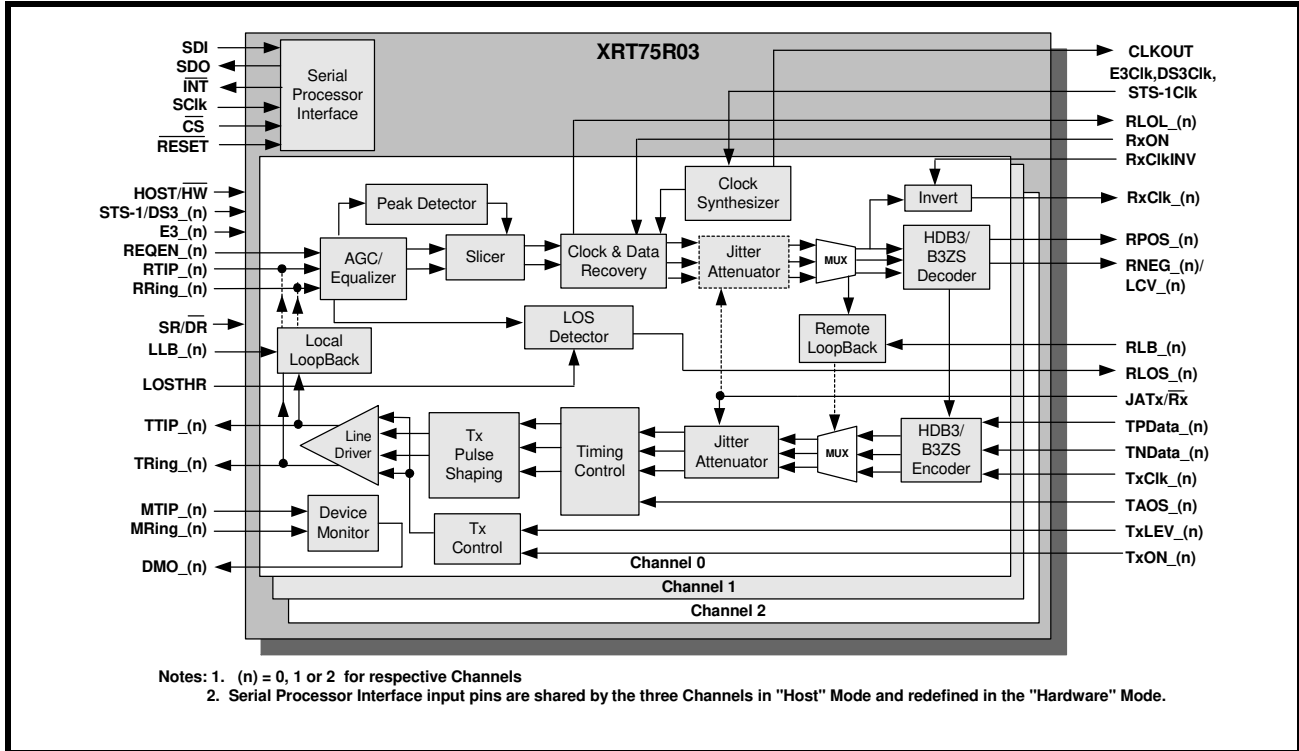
XRT75R03

SDI
SDO
$\overline{INT}$
SClk
$\overline{CS}$
$\overline{RESET}$

Serial Processor Interface

HOST/$\overline{HW}$
STS-1/DS3_(n)
E3_(n)
REQEN_(n)
RTIP_(n)
RRing_(n)
SR/$\overline{DR}$
LLB_(n)
LOSTHR
TTIP_(n)
TRing_(n)
MTIP_(n)
MRing_(n)
DMO_(n)

CLKOUT
E3Clk,DS3Clk, STS-1Clk
RLOL_(n)
RxON
RxClkINV
RxClk_(n)
RPOS_(n)
RNEG_(n)/ LCV_(n)
RLB_(n)
RLOS_(n)
JATx/$\overline{Rx}$
TPData_(n)
TNData_(n)
TxClk_(n)
TAOS_(n)
TxLEV_(n)
TxON_(n)

Peak Detector
AGC/ Equalizer
Slicer
Clock & Data Recovery
Clock Synthesizer
Jitter Attenuator
MUX
Invert
HDB3/ B3ZS Decoder
LOS Detector
Local LoopBack
Remote LoopBack
Line Driver
Tx Pulse Shaping
Timing Control
Jitter Attenuator
MUX
HDB3/ B3ZS Encoder
Device Monitor
Tx Control

Channel 0
Channel 1
Channel 2

Notes: 1. (n) = 0, 1 or 2 for respective Channels
2. Serial Processor Interface input pins are shared by the three Channels in "Host" Mode and redefined in the "Hardware" Mode.